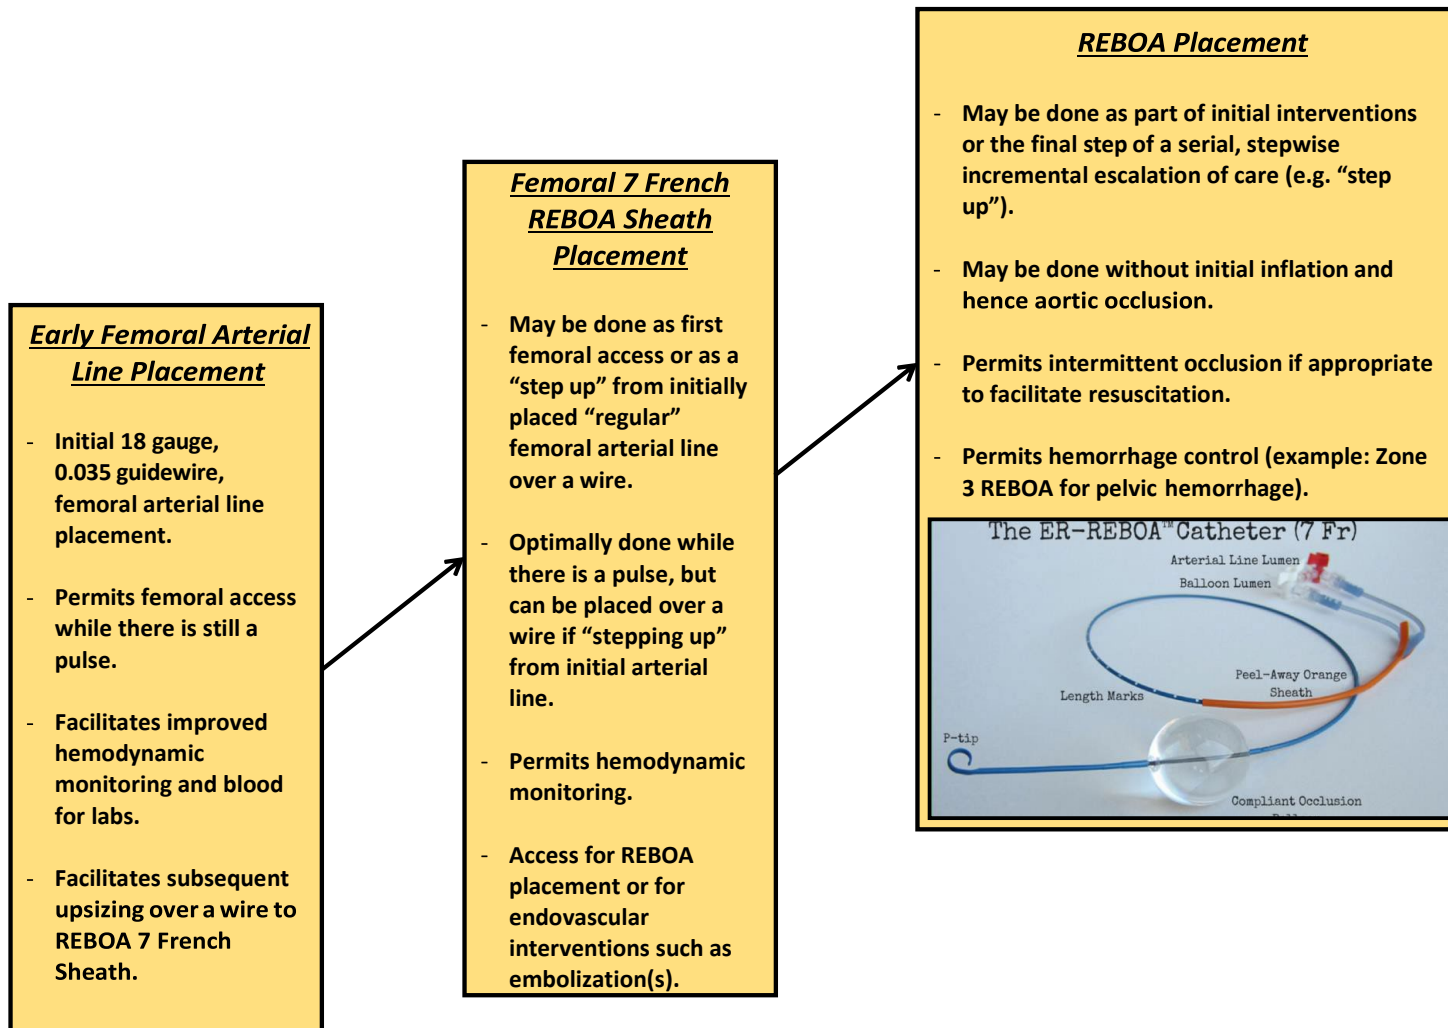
Early Femoral Arterial Line Placement

- Initial 18 gauge, 0.035 guidewire, femoral arterial line placement.

- Permits femoral access while there is still a pulse.

- Facilitates improved hemodynamic monitoring and blood for labs.

- Facilitates subsequent upsizing over a wire to REBOA 7 French Sheath.

Femoral 7 French REBOA Sheath Placement

- May be done as first femoral access or as a "step up" from initially placed "regular" femoral arterial line over a wire.

- Optimally done while there is a pulse, but can be placed over a wire if "stepping up" from initial arterial line.

- Permits hemodynamic monitoring.

- Access for REBOA placement or for endovascular interventions such as embolization(s).

REBOA Placement

- May be done as part of initial interventions or the final step of a serial, stepwise incremental escalation of care (e.g. "step up").

- May be done without initial inflation and hence aortic occlusion.

- Permits intermittent occlusion if appropriate to facilitate resuscitation.

- Permits hemorrhage control (example: Zone 3 REBOA for pelvic hemorrhage).

The ER-REBOA™ Catheter (7 Fr)
Arterial Line Lumen
Balloon Lumen
Peel-Away Orange Sheath
Length Marks
P-tip
Compliant Occlusion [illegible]